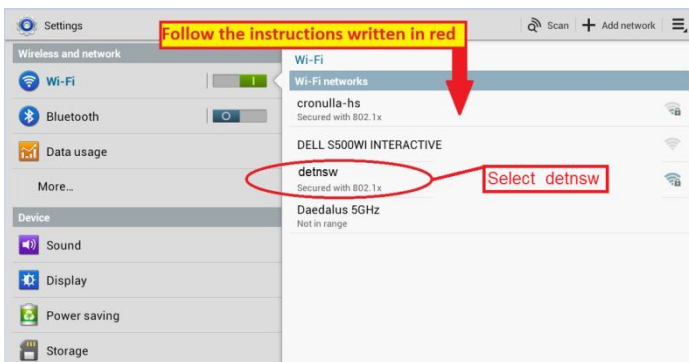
Settings

Follow the instructions written in red

Scan

Add network

Wireless and network

Wi-Fi

I

Bluetooth

O

Data usage

More...

Device

Sound

Display

Power saving

Storage

Wi-Fi

Wi-Fi networks

cronulla-hs

Secured with 802.1x

DELL S500WI INTERACTIVE

detnsw

Secured with 802.1x

Select detnsw

Daedalus 5GHz

Not in range